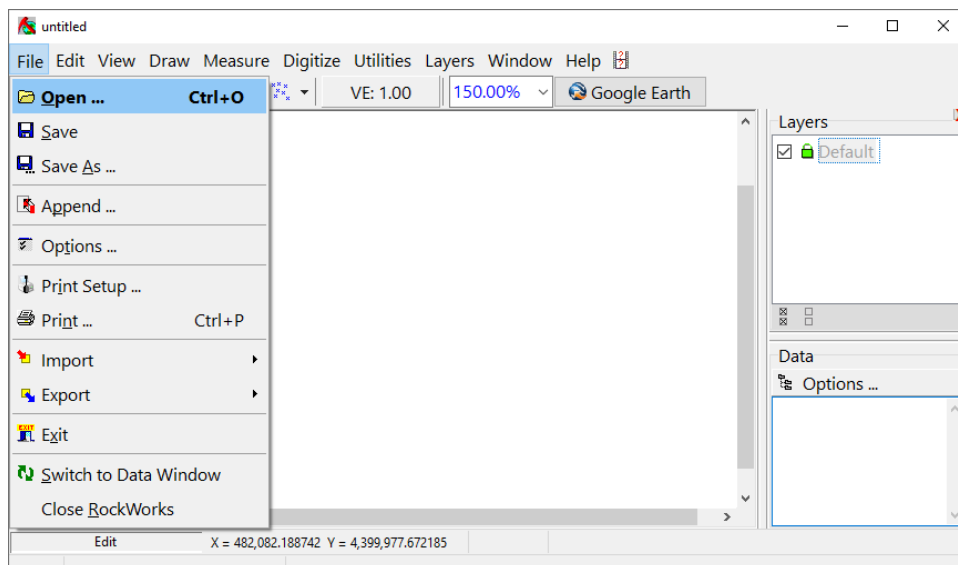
untitled

File Edit View Draw Measure Digitize Utilities Layers Window Help

Open ... Ctrl+O
Save
Save As ...
Append ...
Options ...
Print Setup ...
Print ... Ctrl+P
Import
Export
Exit
Switch to Data Window
Close RockWorks

VE: 1.00
150.00%
Google Earth

Layers
Default

Data
Options ...

Edit
X = 482,082.188742 Y = 4,399,977.672185